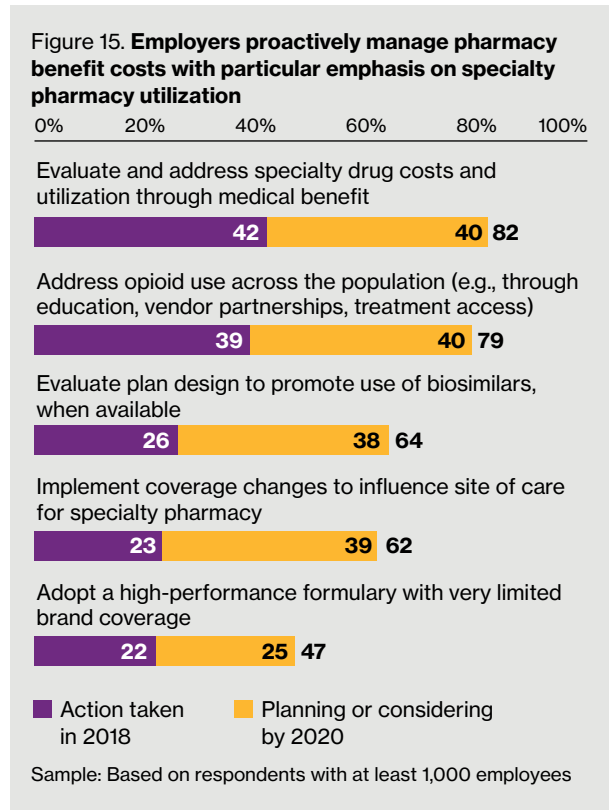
Figure 15. **Employers proactively manage pharmacy benefit costs with particular emphasis on specialty pharmacy utilization**

0% 20% 40% 60% 80% 100%

Evaluate and address specialty drug costs and utilization through medical benefit

42 40 82

Address opioid use across the population (e.g., through education, vendor partnerships, treatment access)

39 40 79

Evaluate plan design to promote use of biosimilars, when available

26 38 64

Implement coverage changes to influence site of care for specialty pharmacy

23 39 62

Adopt a high-performance formulary with very limited brand coverage

22 25 47

Action taken in 2018

Planning or considering by 2020

Sample: Based on respondents with at least 1,000 employees